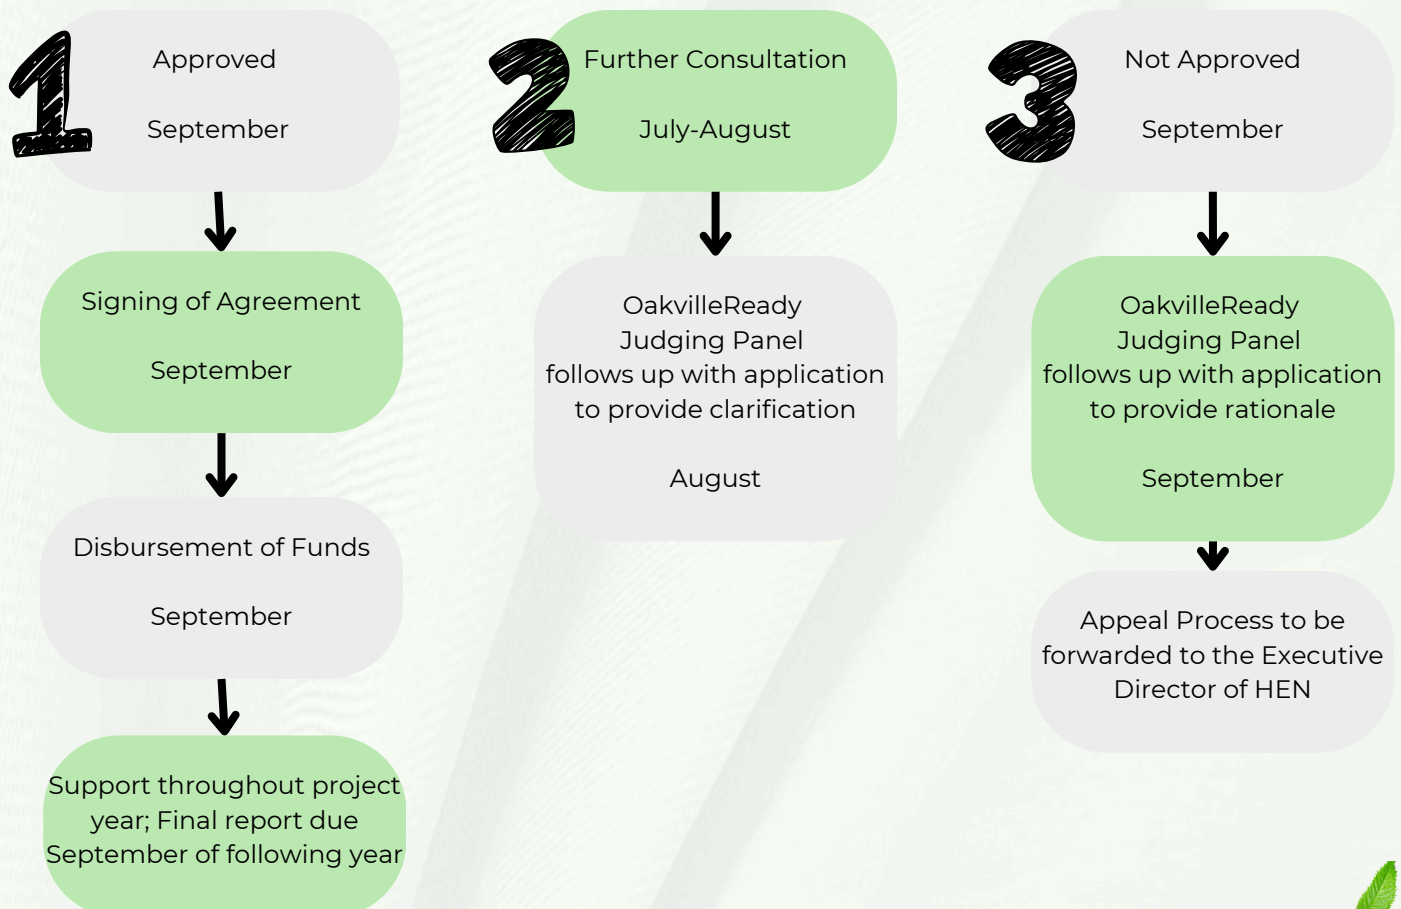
1

Approved

September

Signing of Agreement

September

Disbursement of Funds

September

Support throughout project year; Final report due September of following year

2

Further Consultation

July-August

OakvilleReady Judging Panel follows up with application to provide clarification

August

3

Not Approved

September

OakvilleReady Judging Panel follows up with application to provide rationale

September

Appeal Process to be forwarded to the Executive Director of HEN